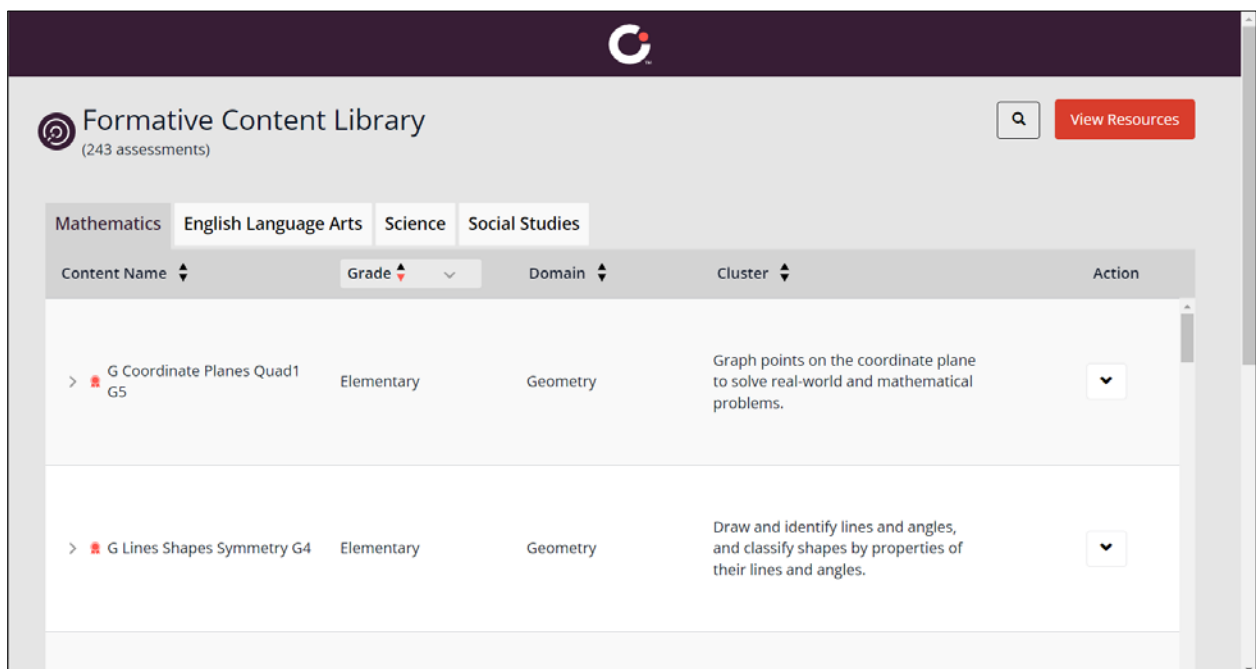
Formative Content Library
(243 assessments)

View Resources

Mathematics | English Language Arts | Science | Social Studies

| Content Name | Grade | Domain | Cluster | Action |
|---|---|---|---|---|
| G Coordinate Planes Quad1 G5 | Elementary | Geometry | Graph points on the coordinate plane to solve real-world and mathematical problems. | |
| G Lines Shapes Symmetry G4 | Elementary | Geometry | Draw and identify lines and angles, and classify shapes by properties of their lines and angles. | |